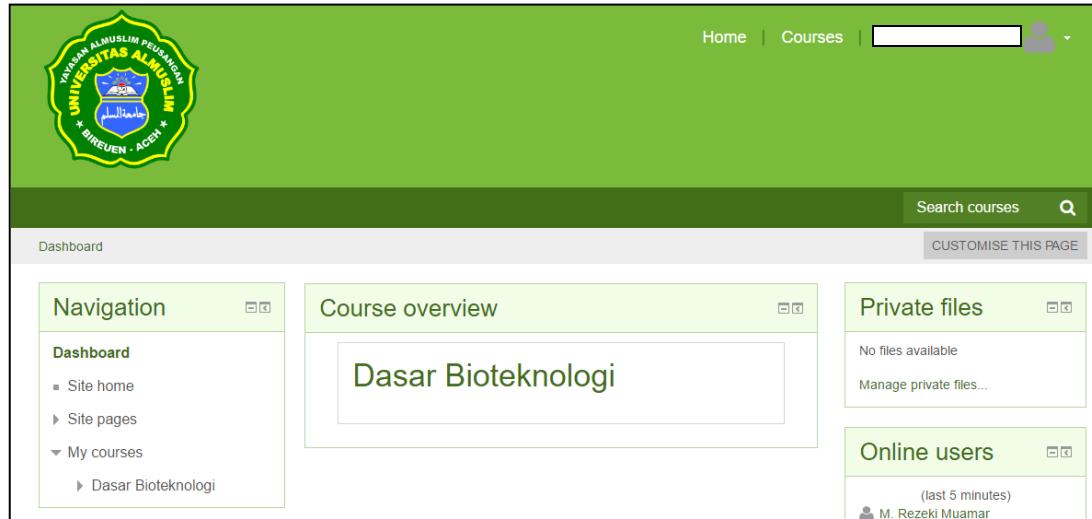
YAYASAN ALMUSLIM PEUSANGAN
UNIVERSITAS ALMUSLIM
جامعة المسلم
BIREUEN - ACEH

Home | Courses

Search courses

Dashboard

CUSTOMISE THIS PAGE

Navigation

Dashboard

Site home

Site pages

My courses

Dasar Bioteknologi

Course overview

Dasar Bioteknologi

Private files

No files available

Manage private files...

Online users

(last 5 minutes)

M. Rezeki Muamar